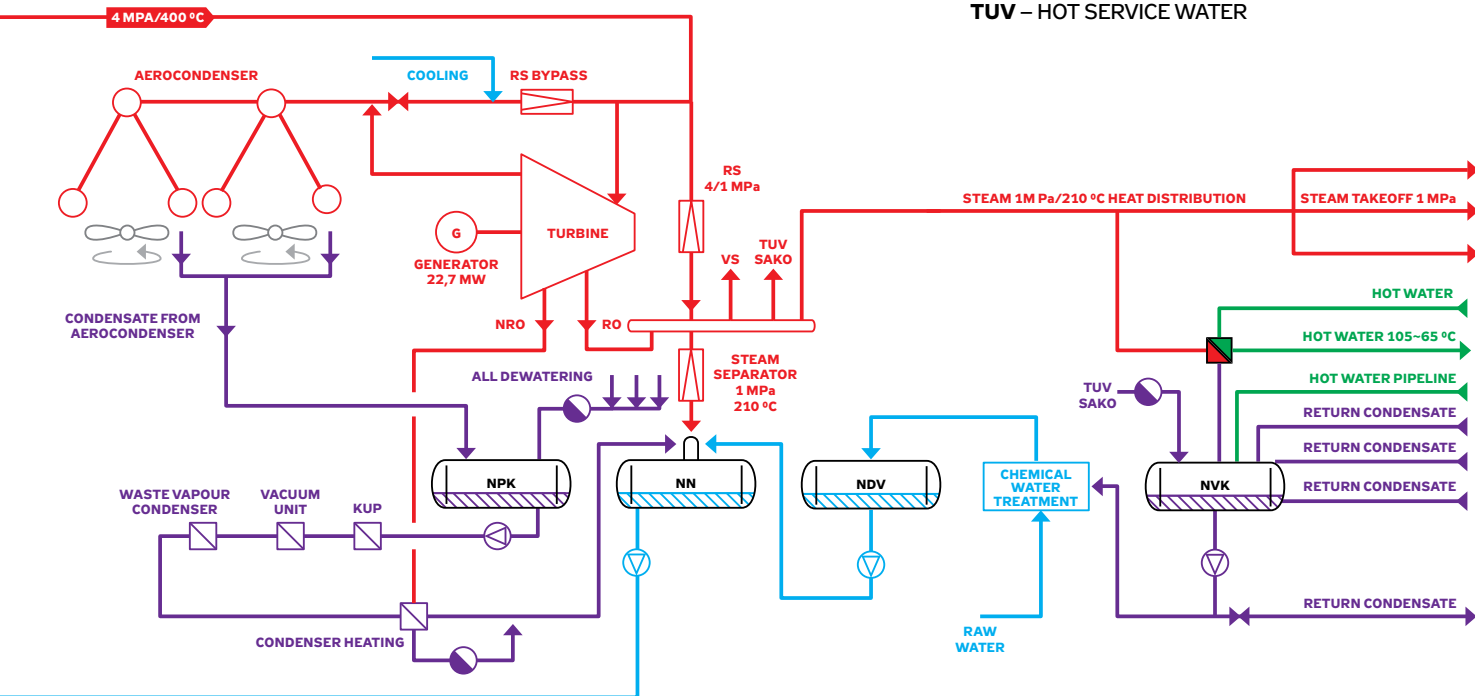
4 MPA/400 ºC

TUV – HOT SERVICE WATER

AEROCONDENSER

COOLING

RS BYPASS

RS
4/1 MPa

STEAM 1M Pa/210 ºC HEAT DISTRIBUTION

STEAM TAKEOFF 1 MPa

G

TURBINE

GENERATOR
22,7 MW

VS

TUV
SAKO

HOT WATER

HOT WATER 105~65 ºC

HOT WATER PIPELINE

CONDENSATE FROM AEROCONDENSER

NRO

RO

STEAM SEPARATOR
1 MPa
210 ºC

ALL DEWATERING

TUV
SAKO

RETURN CONDENSATE

RETURN CONDENSATE

RETURN CONDENSATE

NPK

NN

NDV

CHEMICAL WATER TREATMENT

NVK

WASTE VAPOUR CONDENSER

VACUUM UNIT

KUP

CONDENSER HEATING

RAW WATER

RETURN CONDENSATE